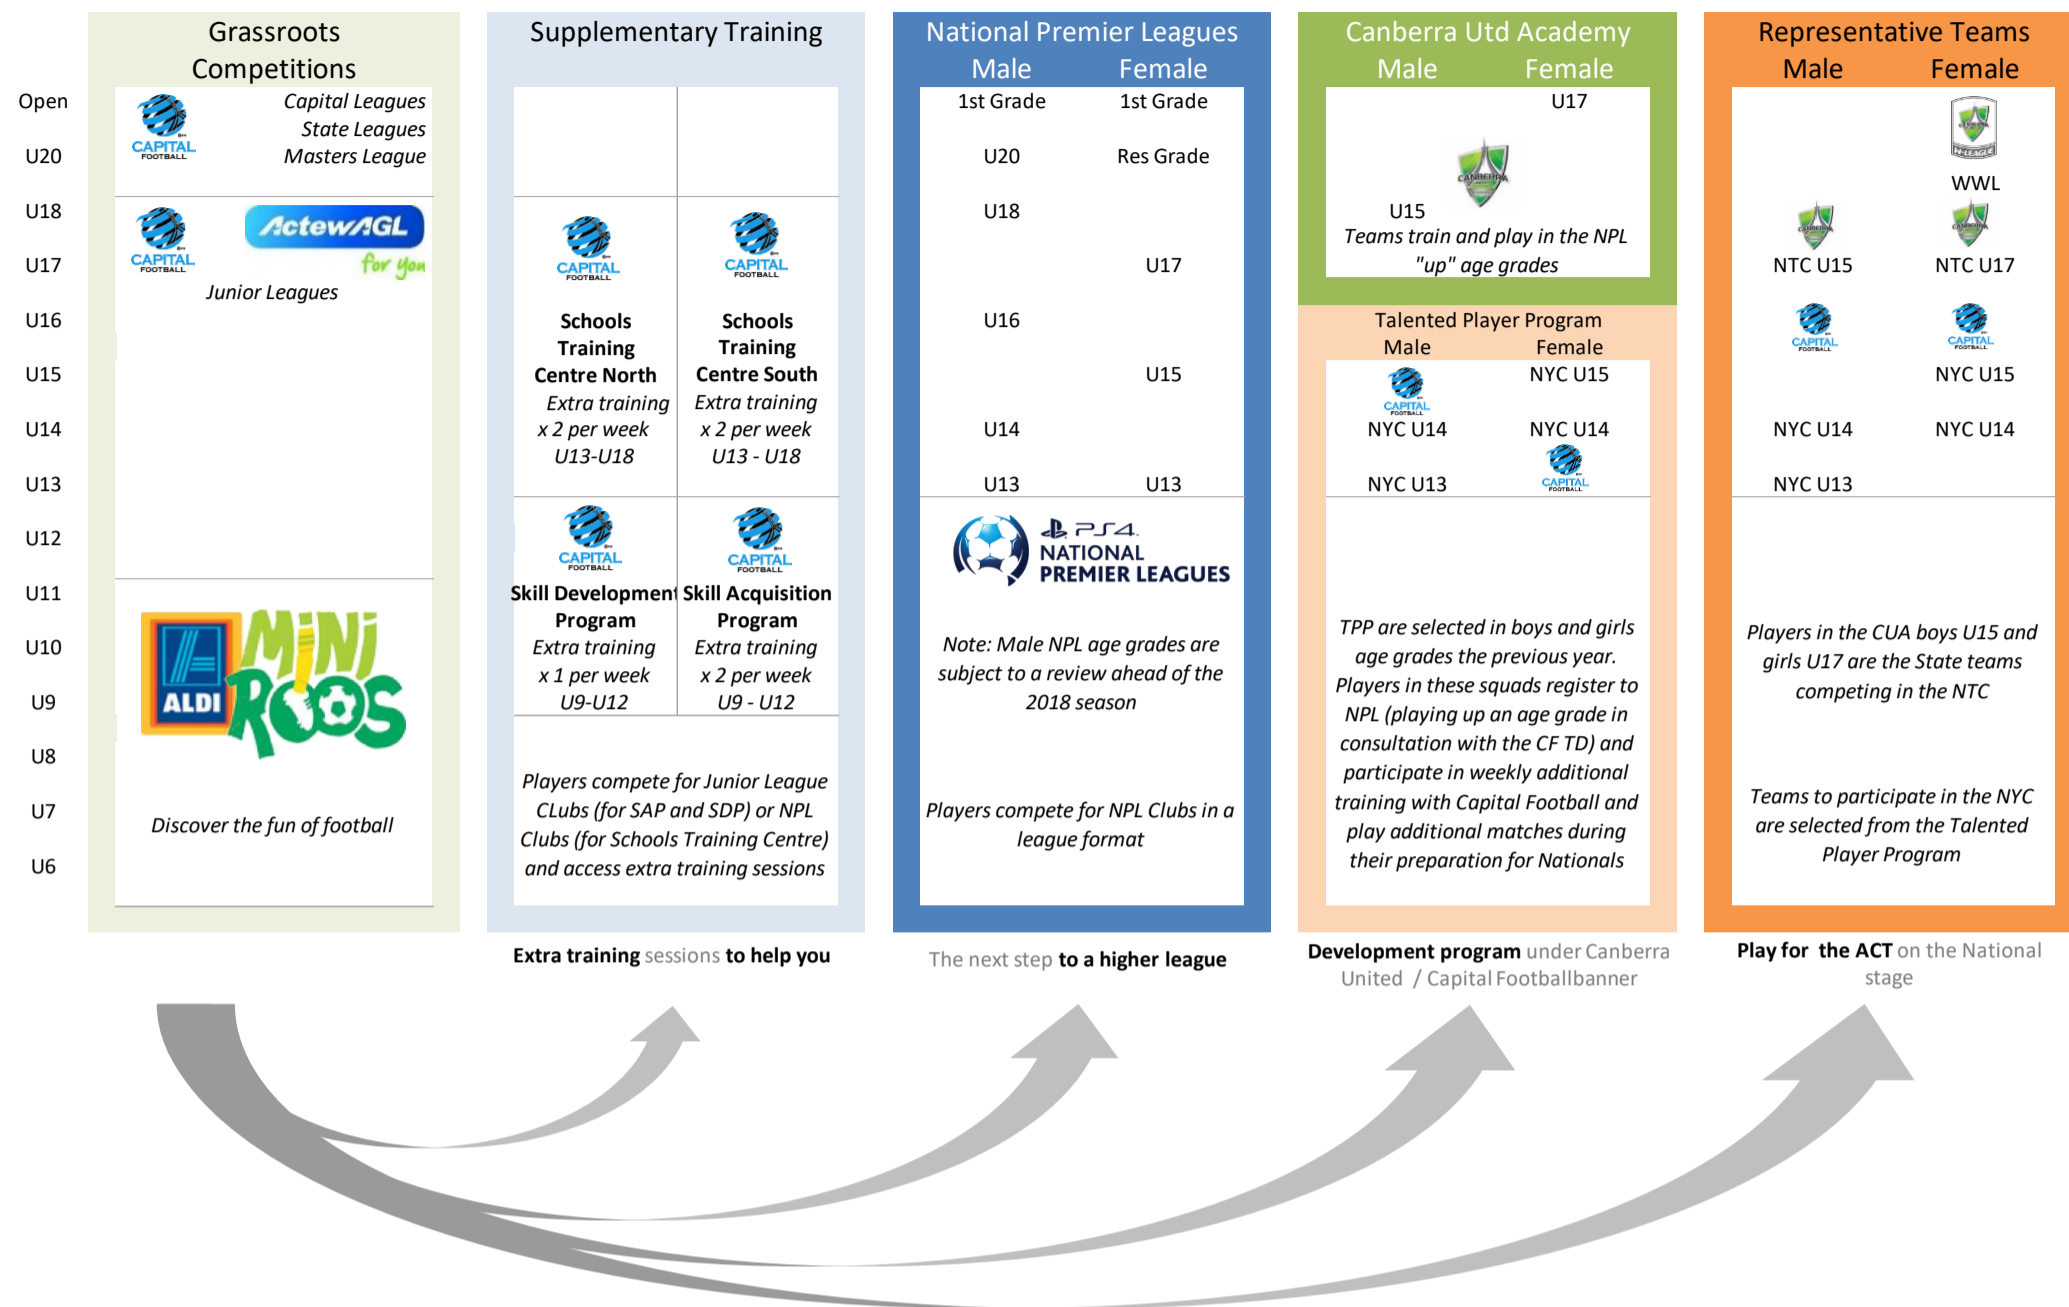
Open
U20
U18
U17
U16
U15
U14
U13
U12
U11
U10
U9
U8
U7
U6

Grassroots Competitions

CAPITAL FOOTBALL
Capital Leagues
State Leagues
Masters League

CAPITAL FOOTBALL
ActewAGL for you
Junior Leagues

ALDI MiniRoos
Discover the fun of football

Supplementary Training

CAPITAL FOOTBALL
Schools Training Centre North
Extra training x 2 per week
U13-U18

CAPITAL FOOTBALL
Schools Training Centre South
Extra training x 2 per week
U13 - U18

CAPITAL FOOTBALL
Skill Development Program
Extra training x 1 per week
U9-U12

CAPITAL FOOTBALL
Skill Acquisition Program
Extra training x 2 per week
U9 - U12

Players compete for Junior League CLubs (for SAP and SDP) or NPL Clubs (for Schools Training Centre) and access extra training sessions

Extra training sessions to help you

National Premier Leagues
| Male | Female |
|---|---|
| 1st Grade | 1st Grade |
| U20 | Res Grade |
| U18 | |
| | U17 |
| U16 | |
| | U15 |
| U14 | |
| U13 | U13 |

PS4 NATIONAL PREMIER LEAGUES

Note: Male NPL age grades are subject to a review ahead of the 2018 season

Players compete for NPL Clubs in a league format

The next step to a higher league

Canberra Utd Academy
Male Female
U17
CANBERRA
U15
Teams train and play in the NPL "up" age grades

Talented Player Program
Male Female
CAPITAL FOOTBALL
NYC U15
NYC U14 NYC U14
NYC U13
CAPITAL FOOTBALL

TPP are selected in boys and girls age grades the previous year. Players in these squads register to NPL (playing up an age grade in consultation with the CF TD) and participate in weekly additional training with Capital Football and play additional matches during their preparation for Nationals

Development program under Canberra United / Capital Footballbanner

Representative Teams
Male Female
W-LEAGUE
WWL
NTC U15 NTC U17
CAPITAL FOOTBALL CAPITAL FOOTBALL
NYC U15
NYC U14 NYC U14
NYC U13

Players in the CUA boys U15 and girls U17 are the State teams competing in the NTC

Teams to participate in the NYC are selected from the Talented Player Program

Play for the ACT on the National stage